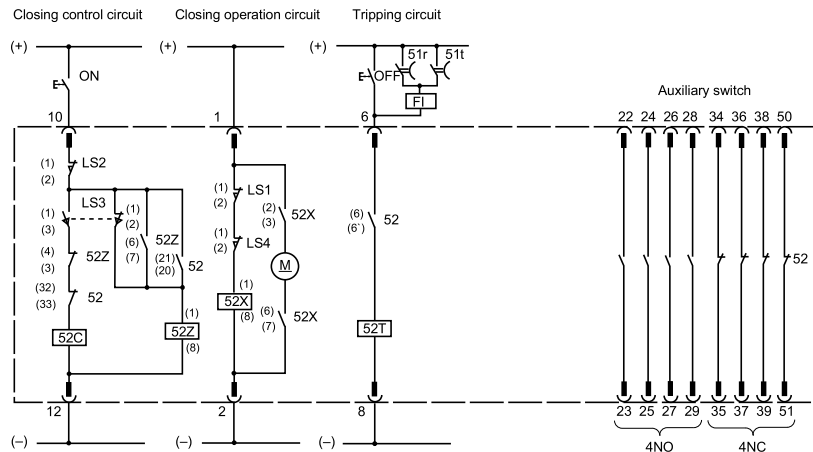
Closing control circuit

Closing operation circuit

Tripping circuit

(+)

(+)

(+)

ON

OFF

51r

51t

FI

Auxiliary switch

10

1

6

22 24 26 28 34 36 38 50

(1)
(2)
LS2

LS3
(1)
(3)
(1)
(2)
(6)
(7)
52Z
(21)
(20)
52

(4)
(3)
52Z

(32)
(33)
52

52C

(1)
52Z
(8)

(1)
(2)
LS1

(2)
(3)
52X

(1)
(2)
LS4

M

(1)
52X
(8)

(6)
(7)
52X

(6)
(6´)
52

52T

52

12

2

8

23 25 27 29 35 37 39 51

(–)

(–)

(–)

4NO

4NC